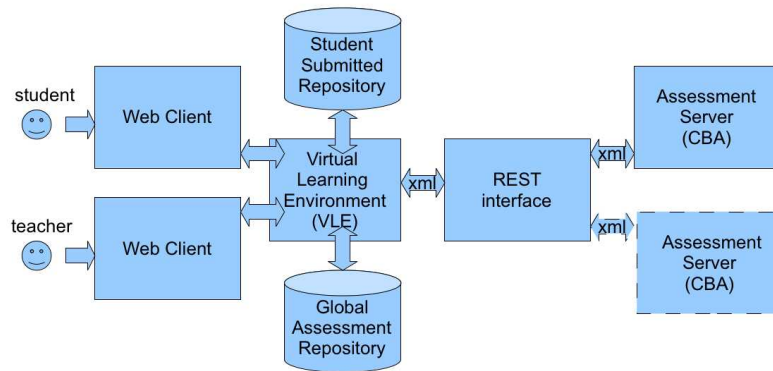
Student Submitted Repository

student

Web Client

Virtual Learning Environment (VLE)

xml

REST interface

xml

Assessment Server (CBA)

teacher

Web Client

xml

Assessment Server (CBA)

Global Assessment Repository